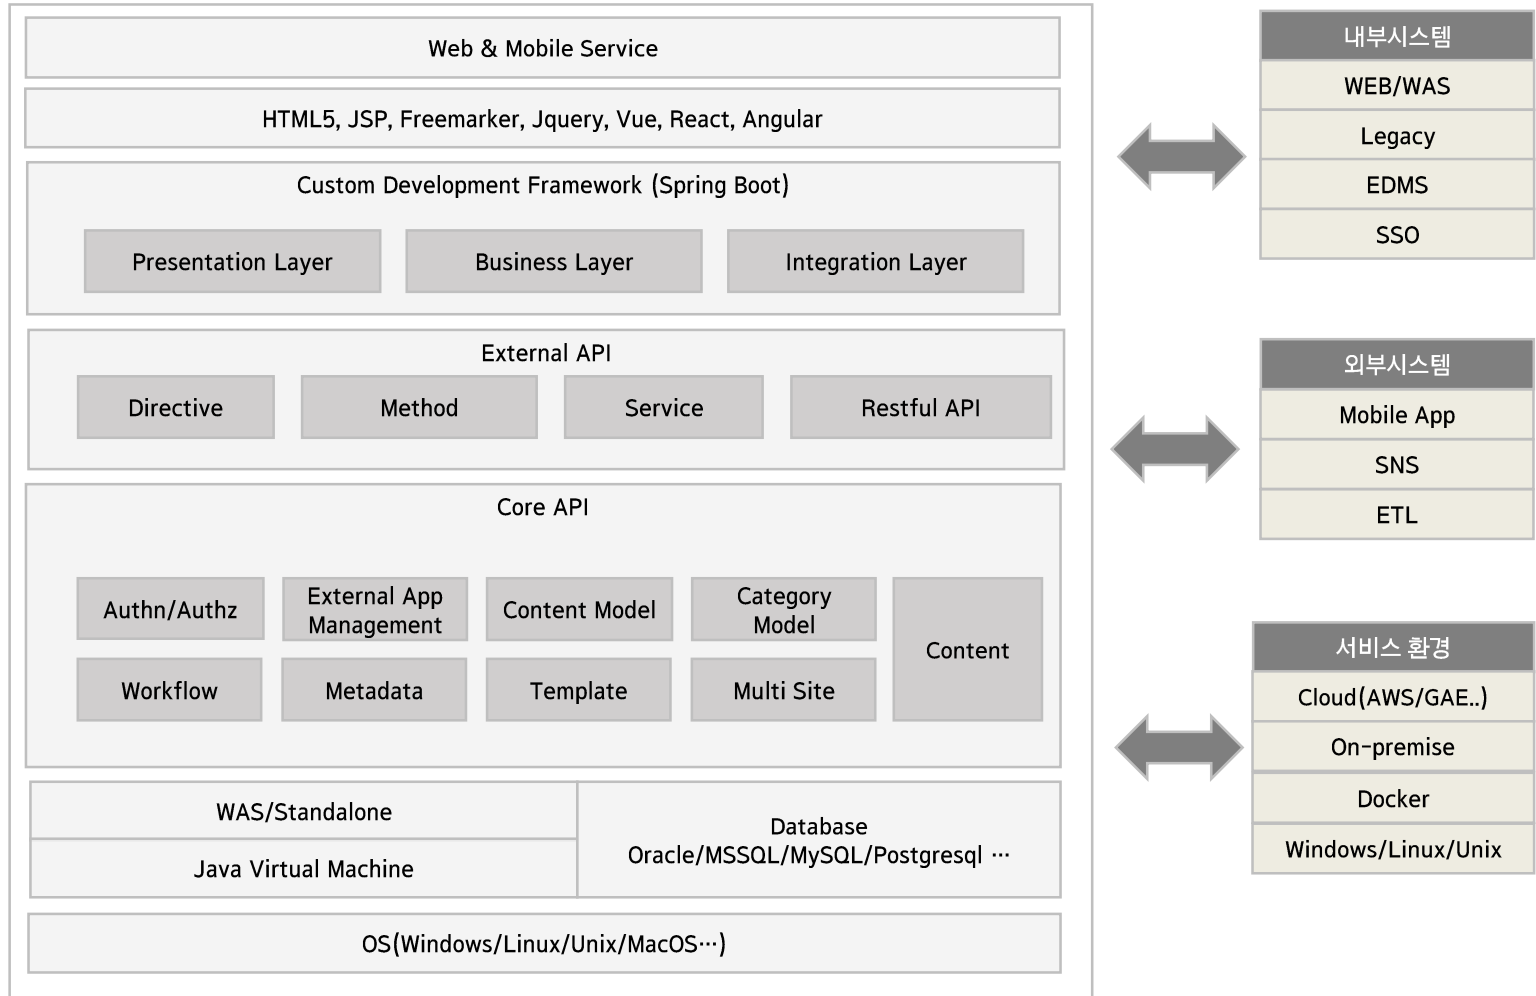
Web & Mobile Service

HTML5, JSP, Freemarker, Jquery, Vue, React, Angular

Custom Development Framework (Spring Boot)

Presentation Layer

Business Layer

Integration Layer

External API

Directive

Method

Service

Restful API

Core API

Authn/Authz

External App Management

Content Model

Category Model

Content

Workflow

Metadata

Template

Multi Site

WAS/Standalone

Java Virtual Machine

Database
Oracle/MSSQL/MySQL/Postgresql …

OS(Windows/Linux/Unix/MacOS…)

내부시스템

WEB/WAS

Legacy

EDMS

SSO

외부시스템

Mobile App

SNS

ETL

서비스 환경

Cloud(AWS/GAE..)

On-premise

Docker

Windows/Linux/Unix